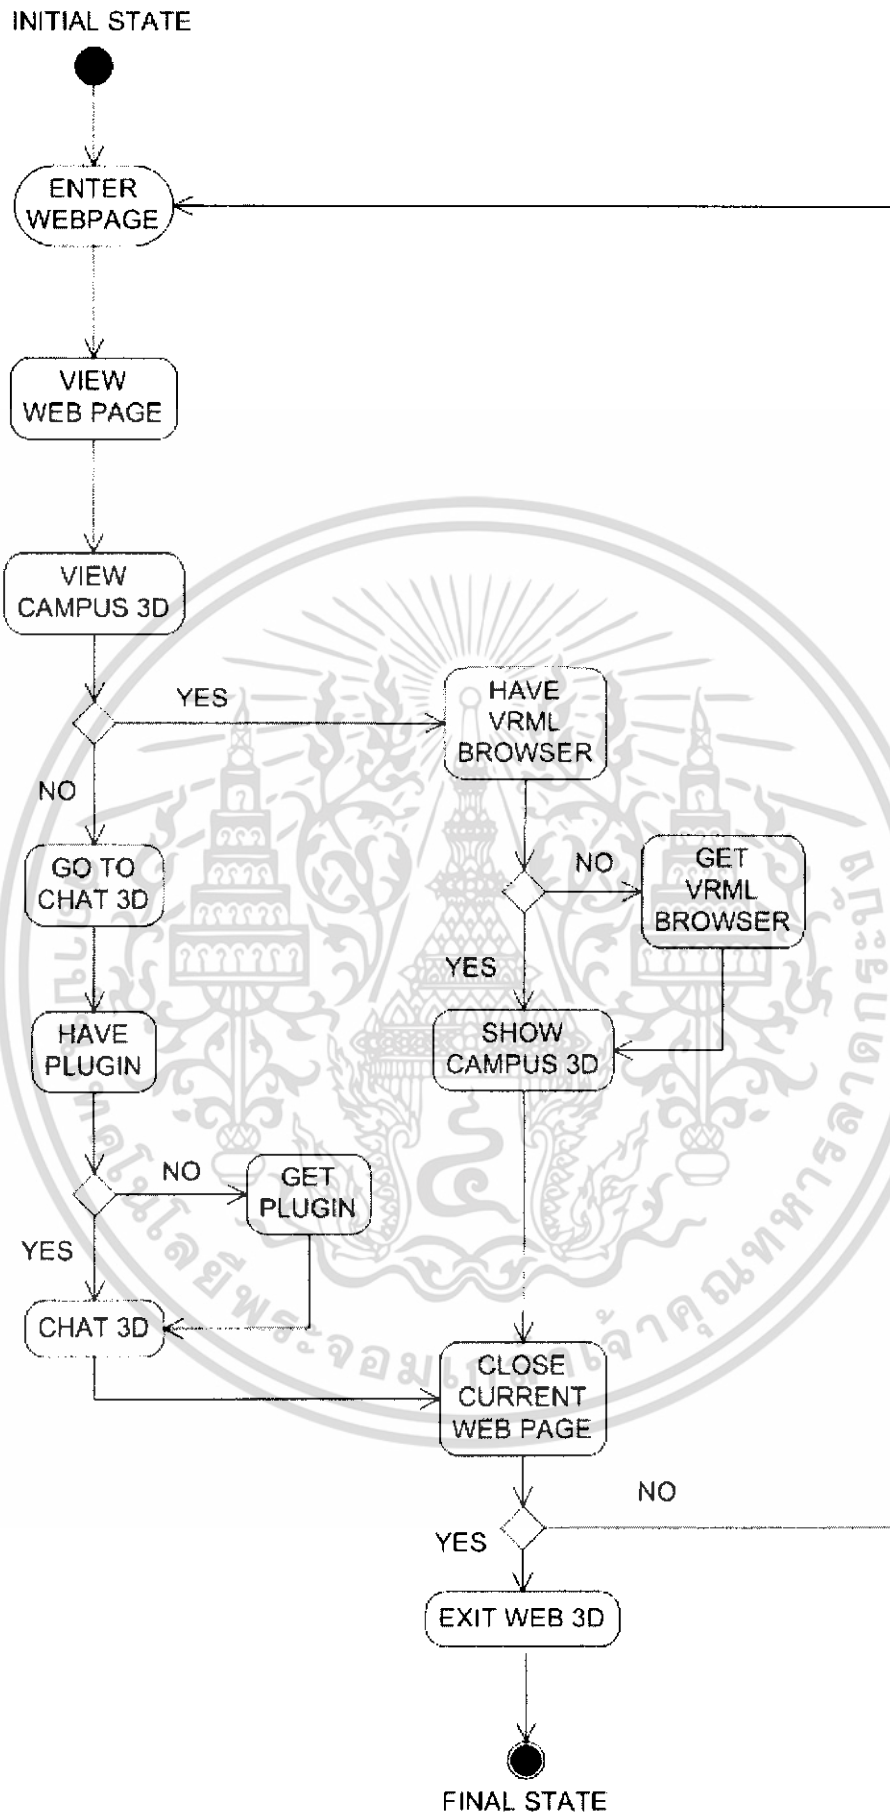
INITIAL STATE

ENTER WEBPAGE

VIEW WEB PAGE

VIEW CAMPUS 3D

YES

HAVE VRML BROWSER

NO

GO TO CHAT 3D

NO

GET VRML BROWSER

YES

HAVE PLUGIN

SHOW CAMPUS 3D

NO

GET PLUGIN

YES

CHAT 3D

CLOSE CURRENT WEB PAGE

NO

YES

EXIT WEB 3D

FINAL STATE